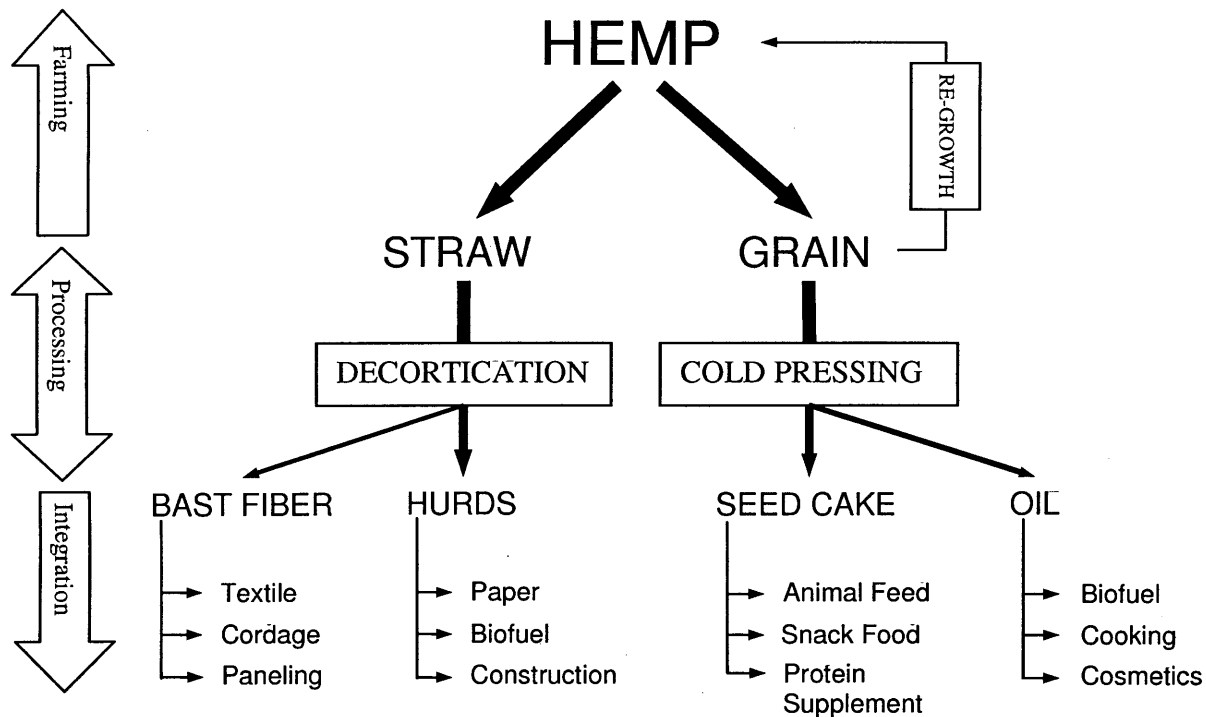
Farming

Processing

Integration

HEMP

RE-GROWTH

STRAW

GRAIN

DECORTICATION

COLD PRESSING

BAST FIBER
Textile
Cordage
Paneling

HURDS
Paper
Biofuel
Construction

SEED CAKE
Animal Feed
Snack Food
Protein Supplement

OIL
Biofuel
Cooking
Cosmetics